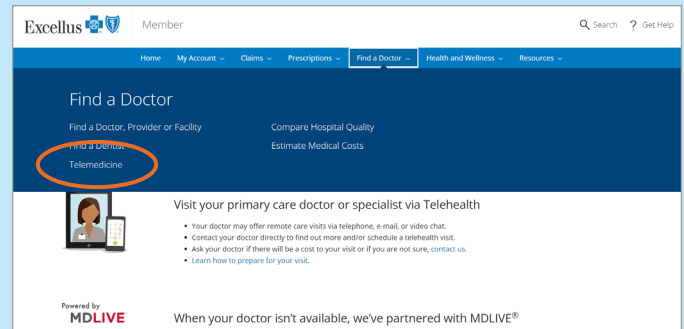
Excellus

Member

Search ? Get Help

Home My Account Claims Prescriptions Find a Doctor Health and Wellness Resources

Find a Doctor

Find a Doctor, Provider or Facility

Find a Dentist

Telemedicine

Compare Hospital Quality

Estimate Medical Costs

Visit your primary care doctor or specialist via Telehealth

- Your doctor may offer remote care visits via telephone, e-mail, or video chat.
- Contact your doctor directly to find out more and/or schedule a telehealth visit.
- Ask your doctor if there will be a cost to your visit or if you are not sure, contact us.
- Learn how to prepare for your visit.

Powered by
MDLIVE

When your doctor isn't available, we've partnered with MDLIVE®